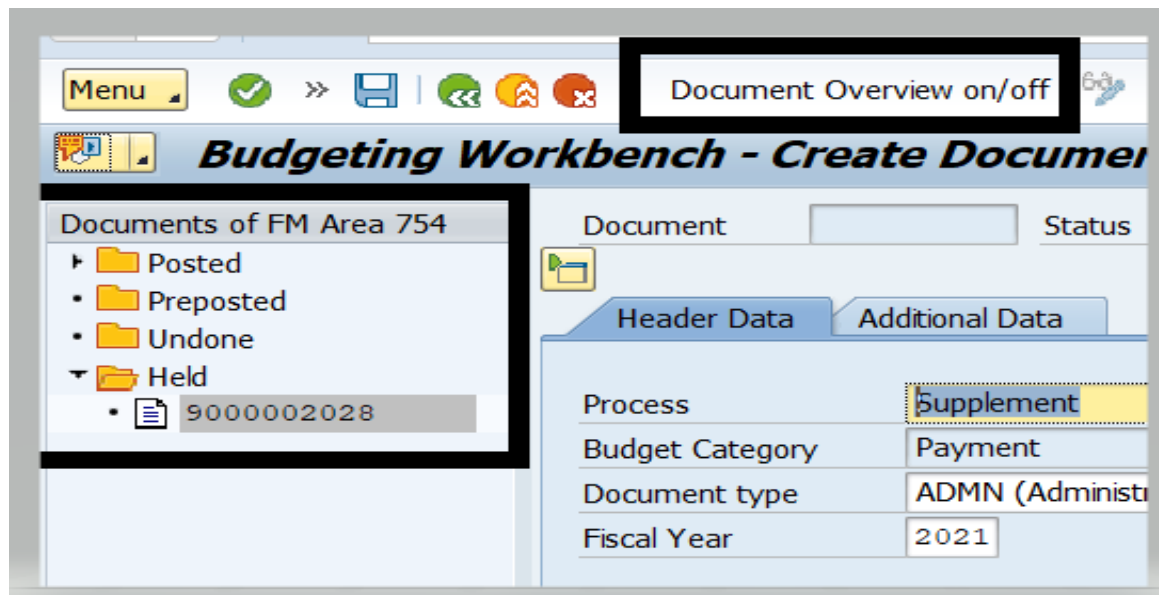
Menu

Document Overview on/off

Budgeting Workbench - Create Documen

Documents of FM Area 754
Posted
Preposted
Undone
Held
9000002028

Document
Status

Header Data
Additional Data

| Process | Supplement |
|---|---|
| Budget Category | Payment |
| Document type | ADMN (Administ |
| Fiscal Year | 2021 |